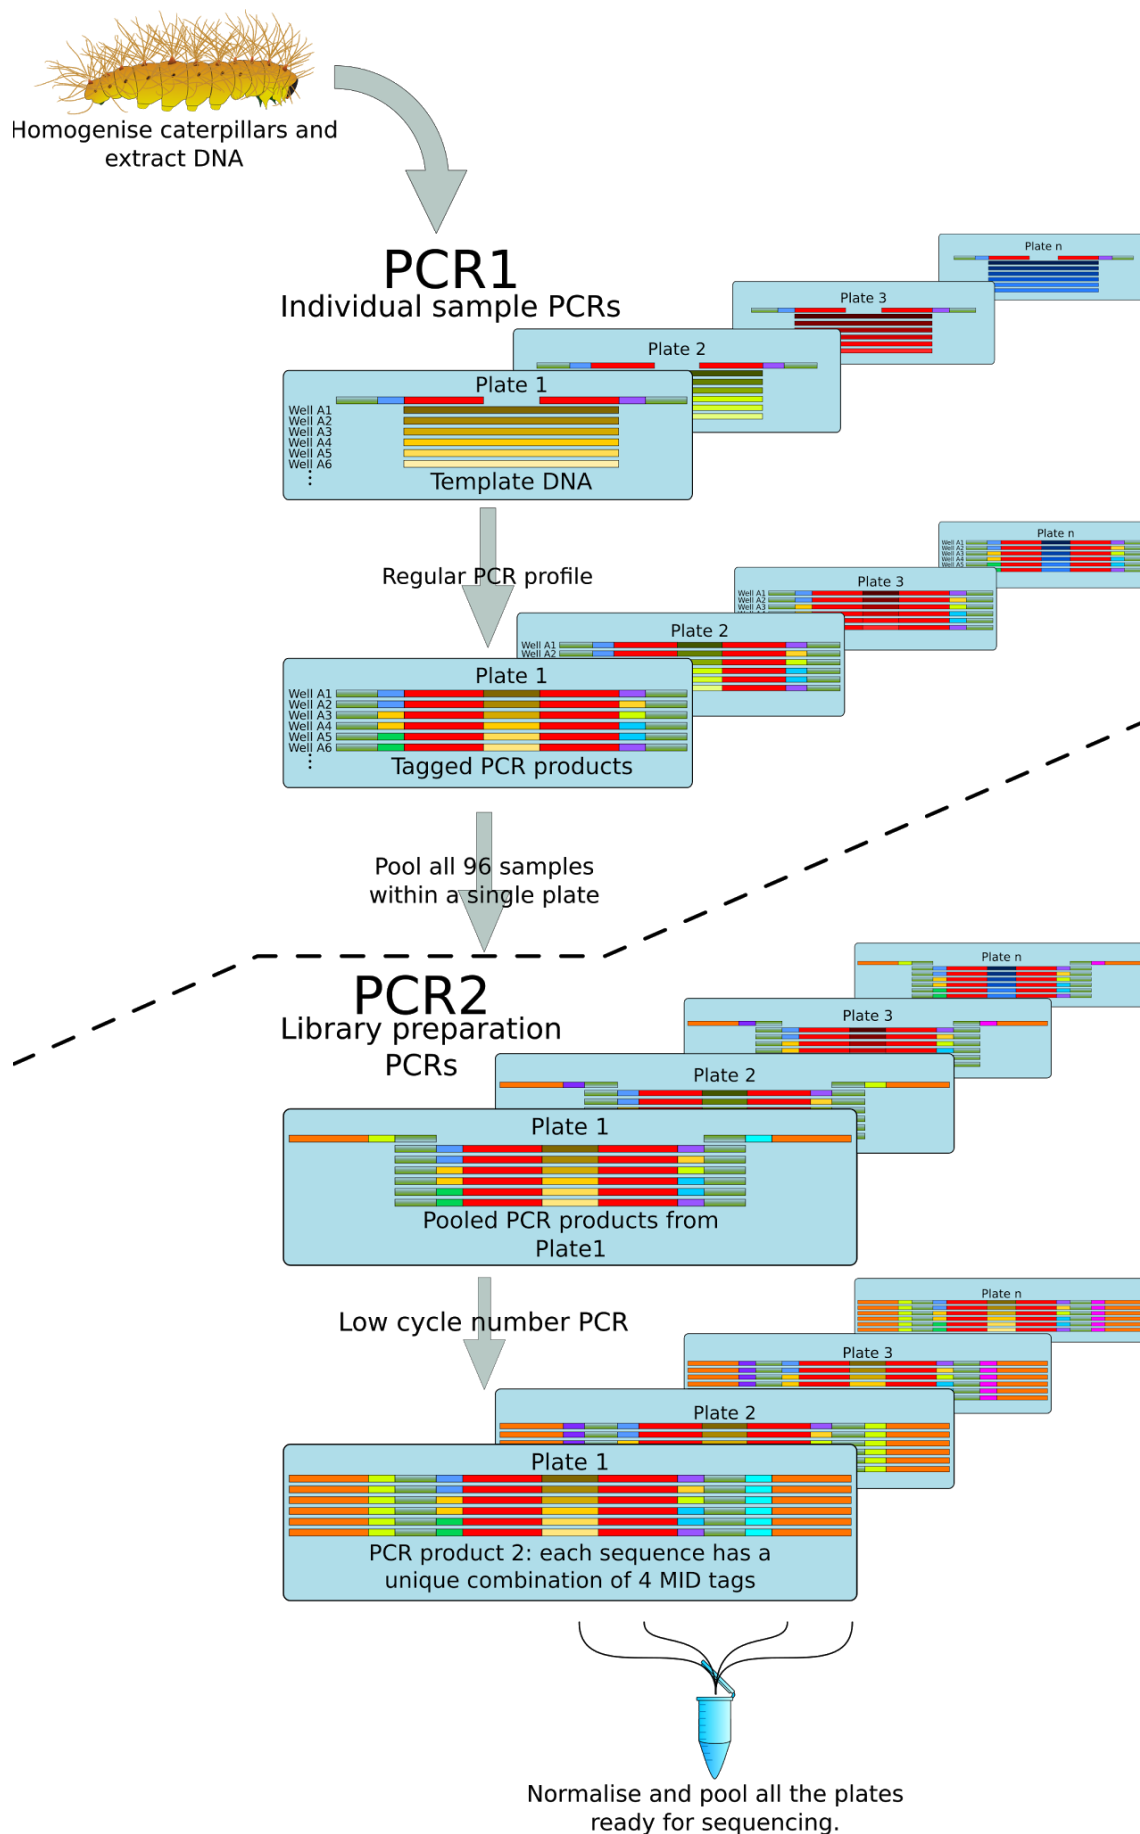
Homogenise caterpillars and extract DNA

PCR1
Individual sample PCRs

Plate n
Plate 3
Plate 2
Plate 1
Well A1
Well A2
Well A3
Well A4
Well A5
Well A6
⋮
Template DNA

Regular PCR profile

Plate n
Well A1
Well A2
Well A3
Well A4
Well A5
Plate 3
Well A1
Well A2
Well A3
Plate 2
Well A1
Well A2
Plate 1
Well A1
Well A2
Well A3
Well A4
Well A5
Well A6
⋮
Tagged PCR products

Pool all 96 samples within a single plate

PCR2
Library preparation PCRs

Plate n
Plate 3
Plate 2
Plate 1
Pooled PCR products from Plate1

Low cycle number PCR

Plate n
Plate 3
Plate 2
Plate 1
PCR product 2: each sequence has a unique combination of 4 MID tags

Normalise and pool all the plates ready for sequencing.